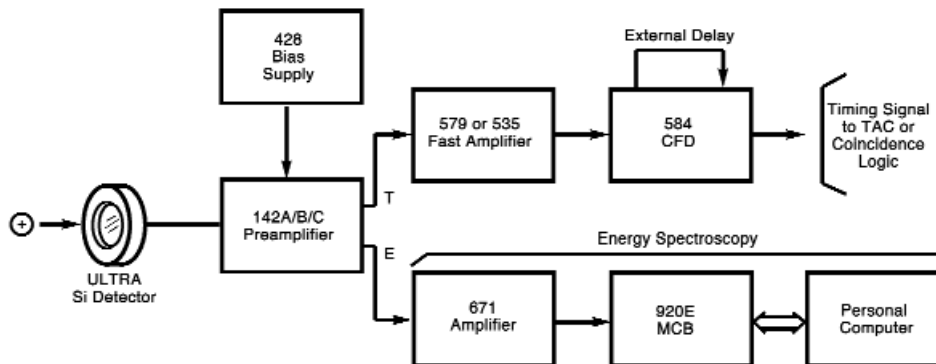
426
Bias
Supply

External Delay

579 or 535
Fast Amplifier

584
CFD

Timing Signal
to TAC or
Coincidence
Logic

$\oplus$

ULTRA
Si Detector

142A/B/C
Preamplifier

T

E

Energy Spectroscopy

671
Amplifier

920E
MCB

Personal
Computer